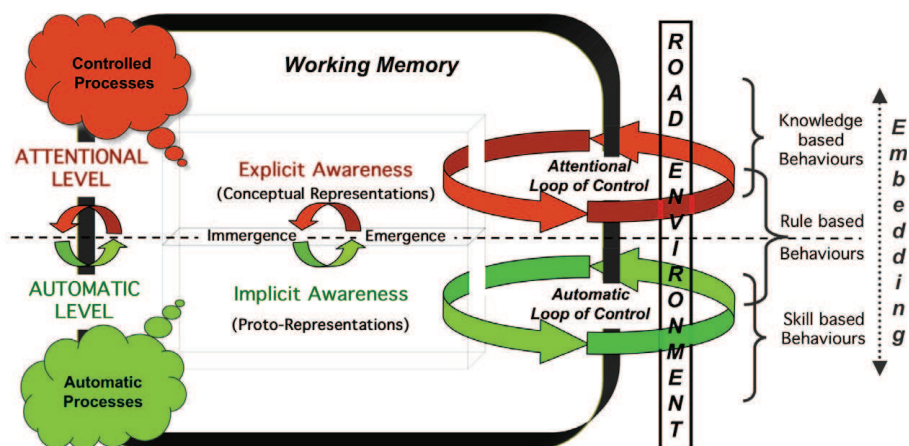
Controlled Processes

Working Memory

ATTENTIONAL LEVEL

Explicit Awareness
(Conceptual Representations)

Attentional Loop of Control

Immergence

Emergence

AUTOMATIC LEVEL

Implicit Awareness
(Proto-Representations)

Automatic Loop of Control

Automatic Processes

R
O
A
D

E
N
V
I
R
O
N
M
E
N
T

Knowledge based Behaviours

Rule based Behaviours

Skill based Behaviours

E
m
b
e
d
d
i
n
g